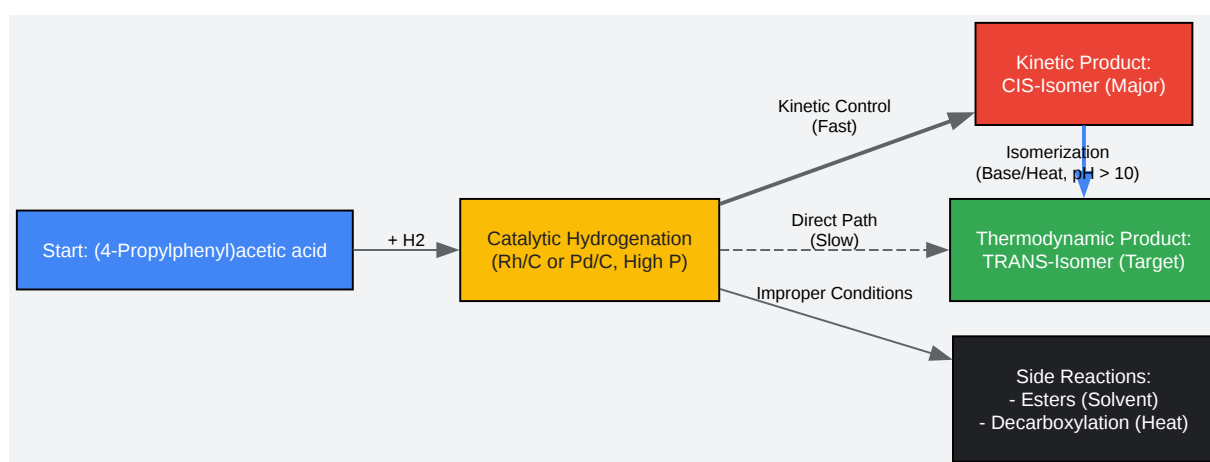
Start: (4-Propylphenyl)acetic acid

+ H2

Catalytic Hydrogenation
(Rh/C or Pd/C, High P)

Kinetic Control
(Fast)

Kinetic Product:
CIS-Isomer (Major)

Isomerization
(Base/Heat, pH > 10)

Direct Path
(Slow)

Thermodynamic Product:
TRANS-Isomer (Target)

Improper Conditions

Side Reactions:
- Esters (Solvent)
- Decarboxylation (Heat)